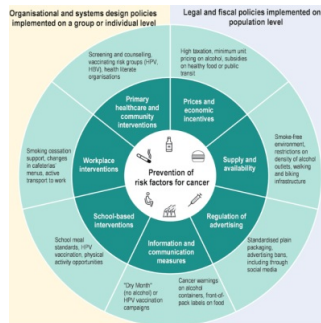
Organisational and systems design policies implemented on a group or individual level

Legal and fiscal policies implemented on population level

Screening and counselling, vaccinating risk groups (HPV, HBV), health literate organisations

High taxation, minimum unit pricing on alcohol, subsidies on healthy food or public transit

Primary healthcare and community interventions

Prices and economic incentives

Smoking cessation support, changes in cafeterias' menus, active transport to work

Workplace interventions

Prevention of risk factors for cancer

Supply and availability

Smoke-free environment, restrictions on density of alcohol outlets, walking and biking infrastructure

School-based interventions

Regulation of advertising

School meal standards, HPV vaccination, physical activity opportunities

Information and communication measures

Standardised plain packaging, advertising bans, including through social media

"Dry Month" (no alcohol) or HPV vaccination campaigns

Cancer warnings on alcohol containers, front-of-pack labels on food